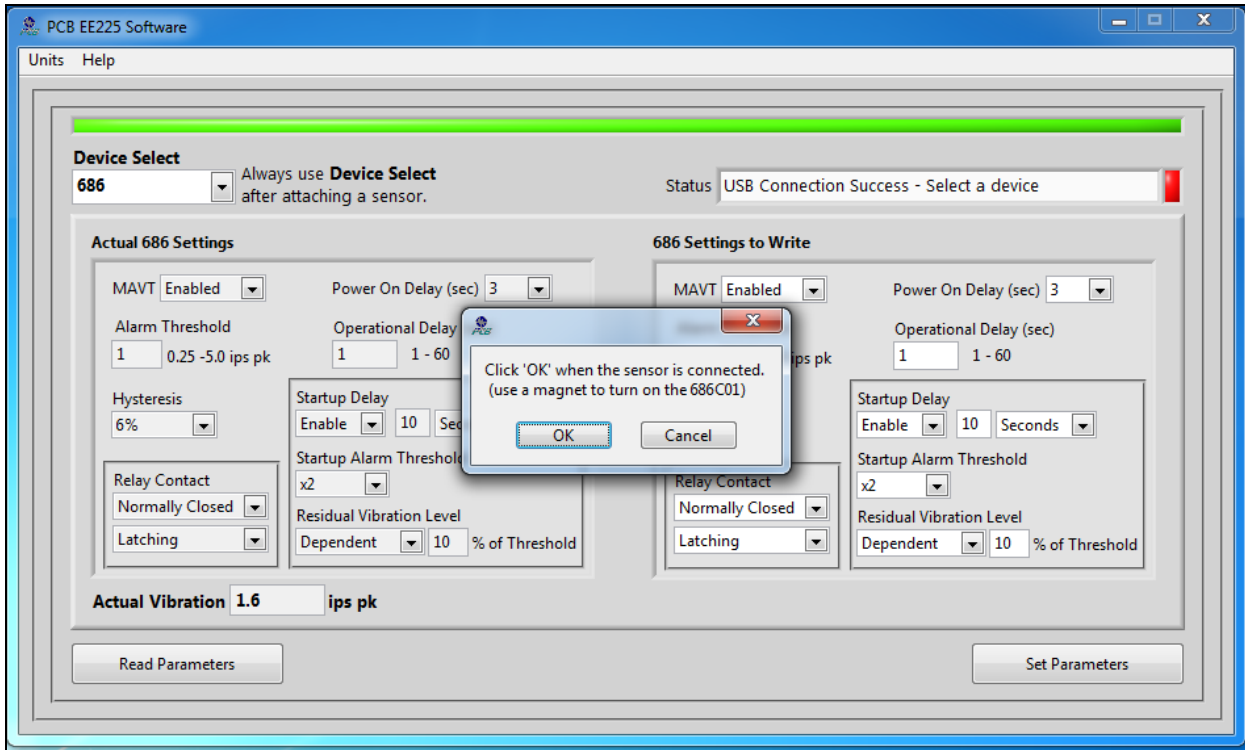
PCB EE225 Software

Units Help

Device Select
686 Always use Device Select after attaching a sensor.

Status USB Connection Success - Select a device

Actual 686 Settings

MAVT Enabled
Power On Delay (sec) 3
Alarm Threshold
1 0.25 -5.0 ips pk
Operational Delay
1 1 - 60
Hysteresis
6%
Startup Delay
Enable 10 Sec
Startup Alarm Thresho
x2
Relay Contact
Normally Closed
Latching
Residual Vibration Level
Dependent 10 % of Threshold

Actual Vibration 1.6 ips pk

686 Settings to Write

MAVT Enabled
Power On Delay (sec) 3
ips pk
Operational Delay (sec)
1 1 - 60
Startup Delay
Enable 10 Seconds
Startup Alarm Threshold
x2
Relay Contact
Normally Closed
Latching
Residual Vibration Level
Dependent 10 % of Threshold

Click 'OK' when the sensor is connected.
(use a magnet to turn on the 686C01)
OK Cancel

Read Parameters
Set Parameters